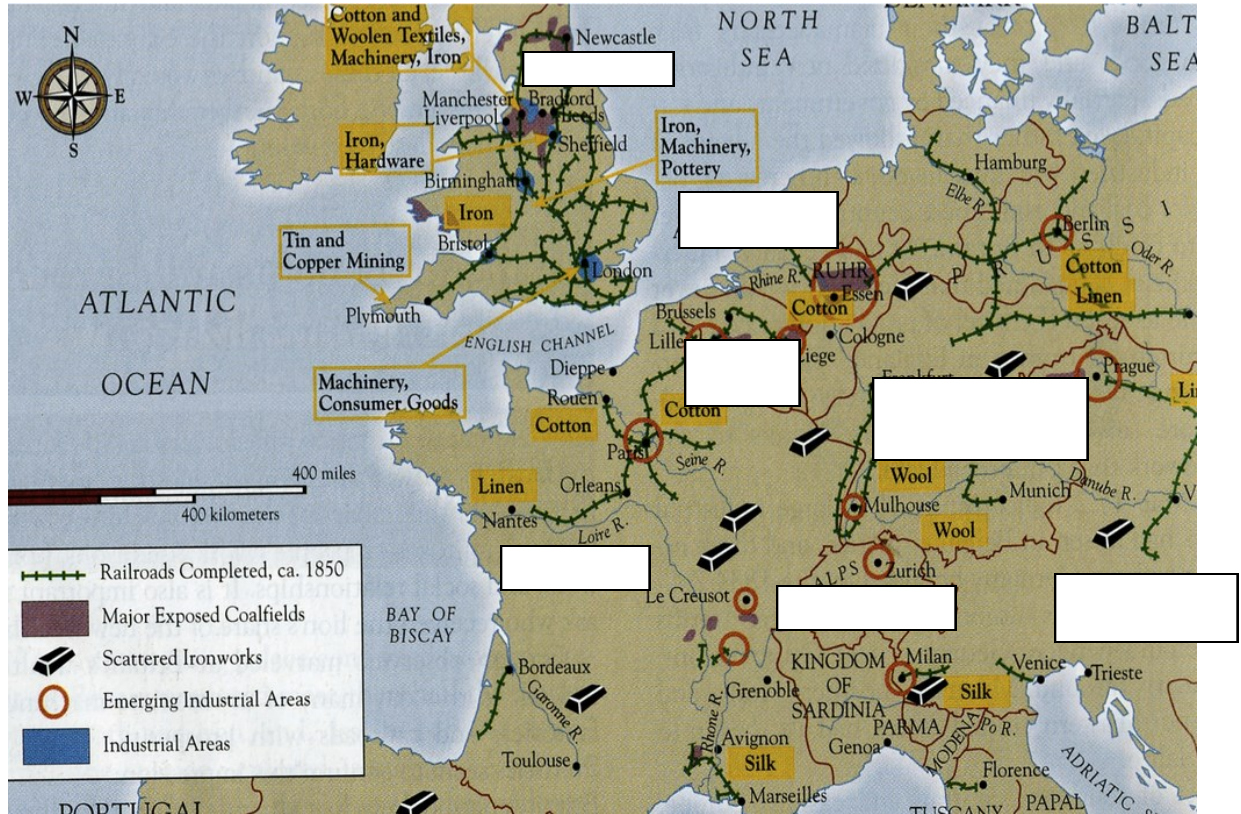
Cotton and Woolen Textiles, Machinery, Iron

Newcastle

NORTH SEA

BALT SEA

Manchester
Bradford
Liverpool
Leeds
Sheffield

Iron, Hardware

Iron, Machinery, Pottery

Birmingham

Iron

Hamburg
Elbe R.

Tin and Copper Mining

Bristol

London

Berlin
Oder R.
P R U S S I

Cotton
Linen

Rhine R.
RUHR
Essen
Cotton

ATLANTIC

Plymouth

ENGLISH CHANNEL

Brussels
Lille
Liege
Cologne

OCEAN

Dieppe

Machinery, Consumer Goods

Rouen

Cotton
Cotton

Frankfurt

Prague

Li

Paris
Seine R.

400 miles
400 kilometers

Linen

Orleans

Wool

Danube R.

Mulhouse

Munich

Nantes
Loire R.

Wool

V

Railroads Completed, ca. 1850
Major Exposed Coalfields
Scattered Ironworks
Emerging Industrial Areas
Industrial Areas

ALPS
Zurich

BAY OF BISCAY

Le Creusot

KINGDOM OF SARDINIA

Milan

Silk

Venice
Trieste

Bordeaux
Garonne R.

Grenoble

PARMA
MODENA
Po R.

Rhone R.

Avignon

Genoa

Toulouse

Silk

Florence

ADRIATIC

Marseilles

TUSCANY
PAPAL

PORTUGAL